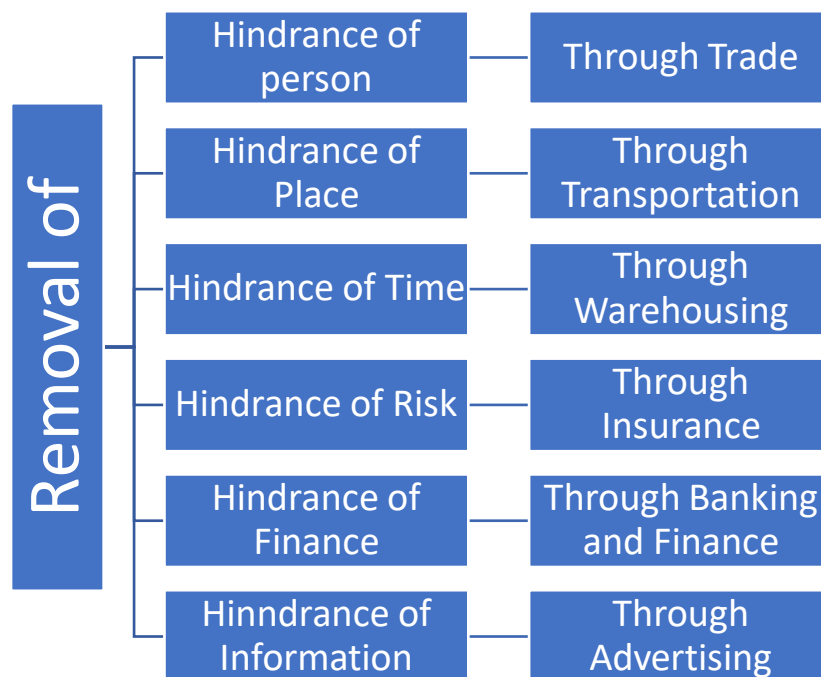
Removal of

Hindrance of person

Through Trade

Hindrance of Place

Through Transportation

Hindrance of Time

Through Warehousing

Hindrance of Risk

Through Insurance

Hindrance of Finance

Through Banking and Finance

Hinndrance of Information

Through Advertising